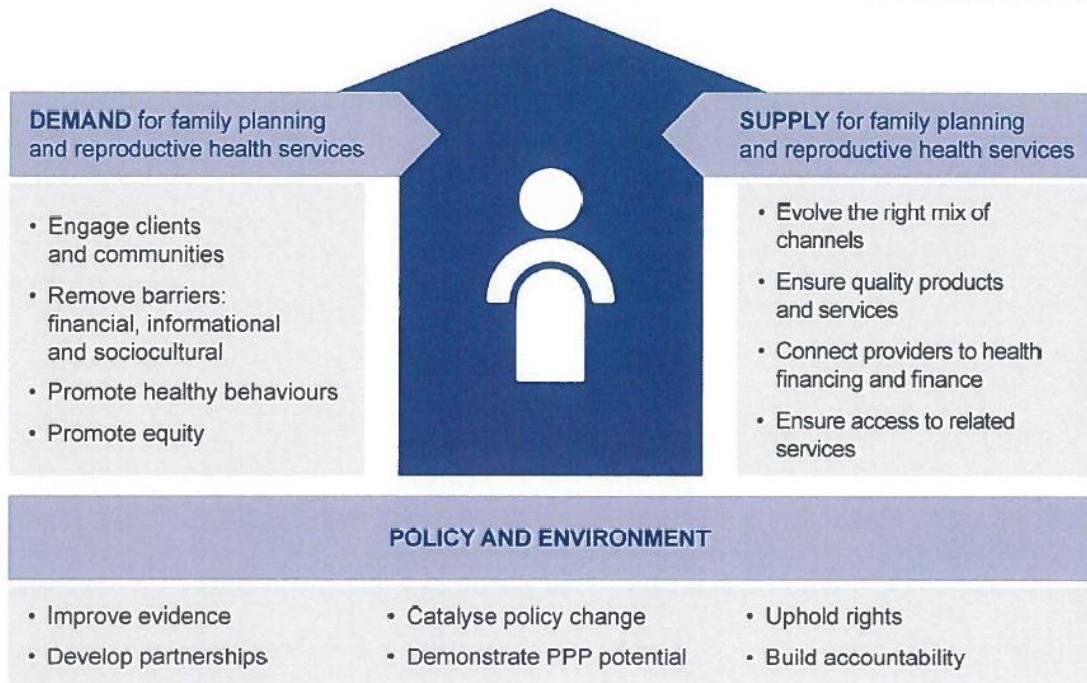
**DEMAND** for family planning and reproductive health services

• Engage clients and communities
• Remove barriers: financial, informational and sociocultural
• Promote healthy behaviours
• Promote equity

**SUPPLY** for family planning and reproductive health services

• Evolve the right mix of channels
• Ensure quality products and services
• Connect providers to health financing and finance
• Ensure access to related services

**POLICY AND ENVIRONMENT**

• Improve evidence
• Develop partnerships

• Catalyse policy change
• Demonstrate PPP potential

• Uphold rights
• Build accountability